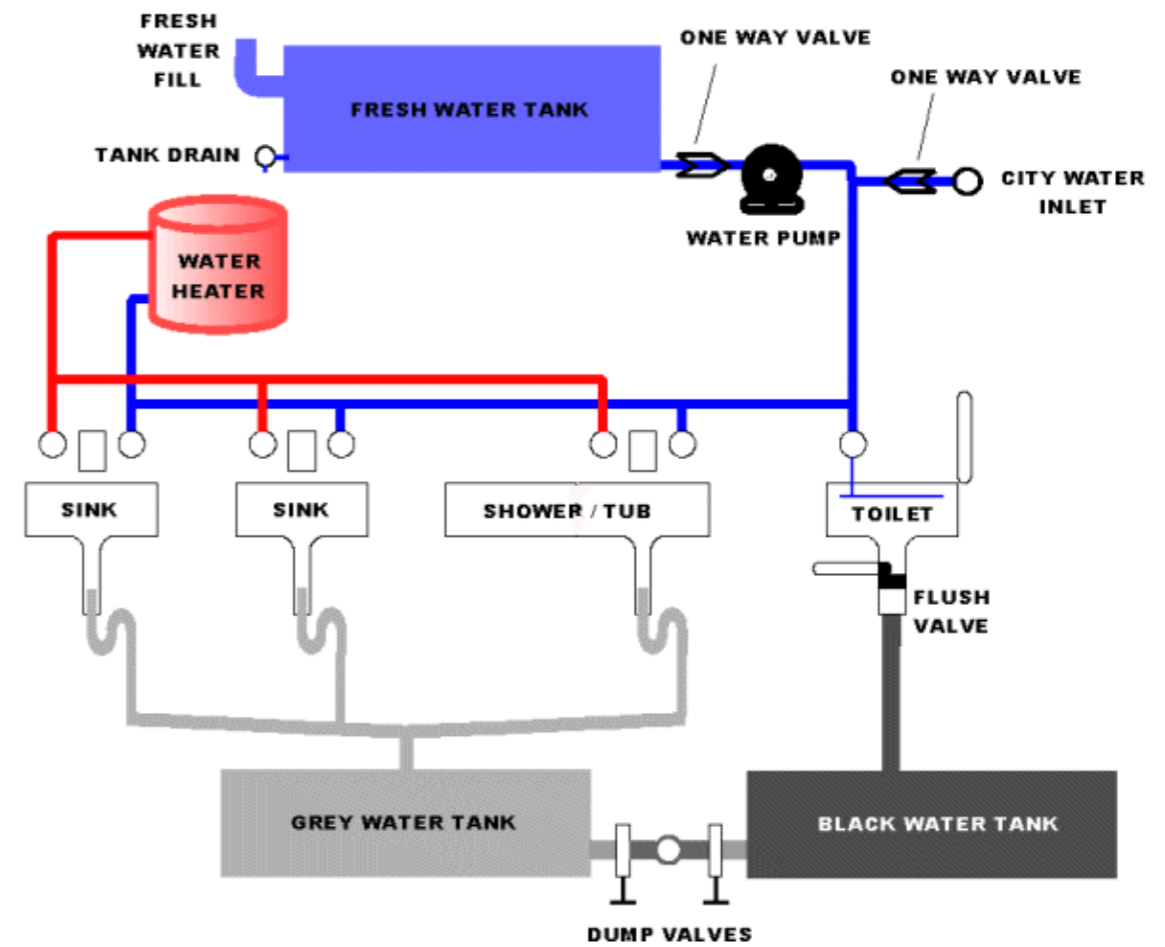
FRESH WATER FILL

FRESH WATER TANK

ONE WAY VALVE

ONE WAY VALVE

TANK DRAIN

CITY WATER INLET

WATER PUMP

WATER HEATER

SINK

SINK

SHOWER / TUB

TOILET

FLUSH VALVE

GREY WATER TANK

BLACK WATER TANK

DUMP VALVES